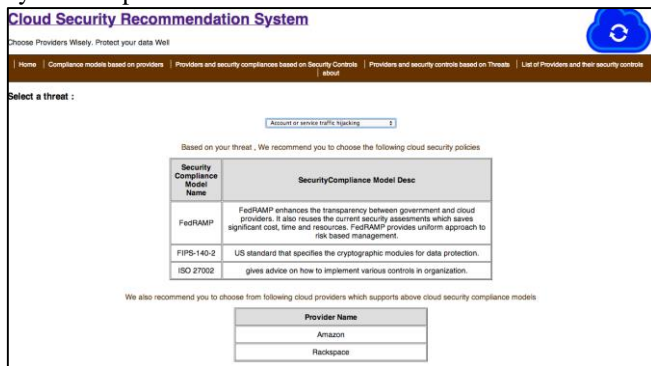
Cloud Security Recommendation System

Choose Providers Wisely. Protect your data Well

| Home | Compliance models based on providers | Providers and security compliances based on Security Controls | Providers and security controls based on Threats | List of Providers and their security controls | about

Select a threat :

Account or service traffic hijacking

Based on your threat , We recommend you to choose the following cloud security policies

| Security Compliance Model Name | SecurityCompliance Model Desc |
|---|---|
| FedRAMP | FedRAMP enhances the transparency between government and cloud providers. It also reuses the current security assesments which saves significant cost, time and resources. FedRAMP provides uniform approach to risk based management. |
| FIPS-140-2 | US standard that specifies the cryptographic modules for data protection. |
| ISO 27002 | gives advice on how to implement various controls in organization. |

We also recommend you to choose from following cloud providers which supports above cloud security compliance models

| Provider Name |
|---|
| Amazon |
| Rackspace |